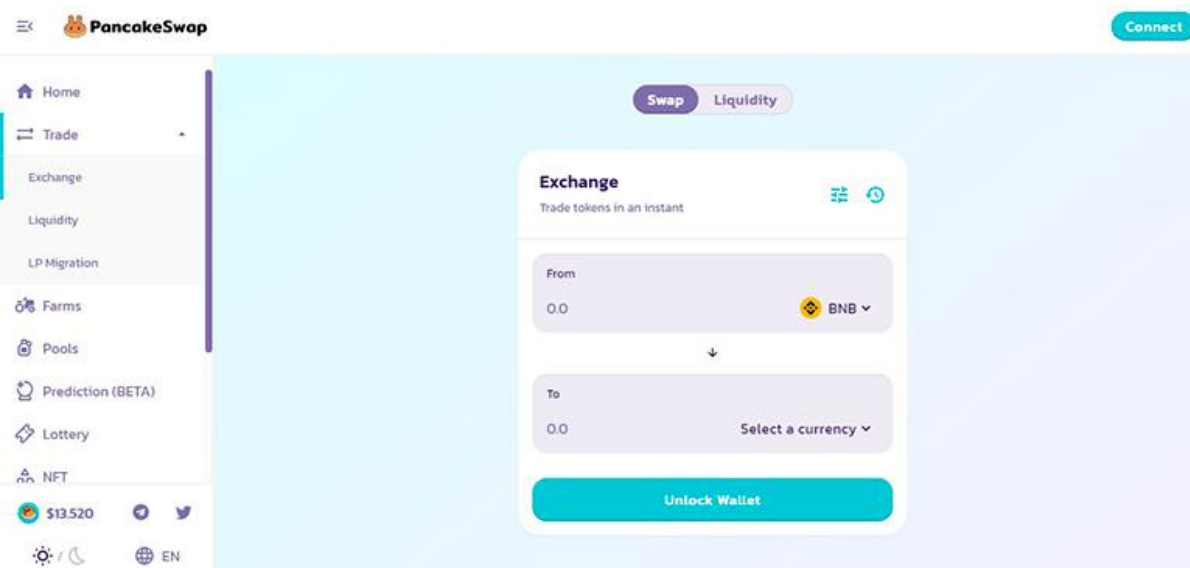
PancakeSwap

Connect

Home

Trade

Exchange

Liquidity

LP Migration

Farms

Pools

Prediction (BETA)

Lottery

NFT

$13.520

EN

Swap Liquidity

Exchange

Trade tokens in an instant

From

0.0

BNB

To

0.0

Select a currency

Unlock Wallet